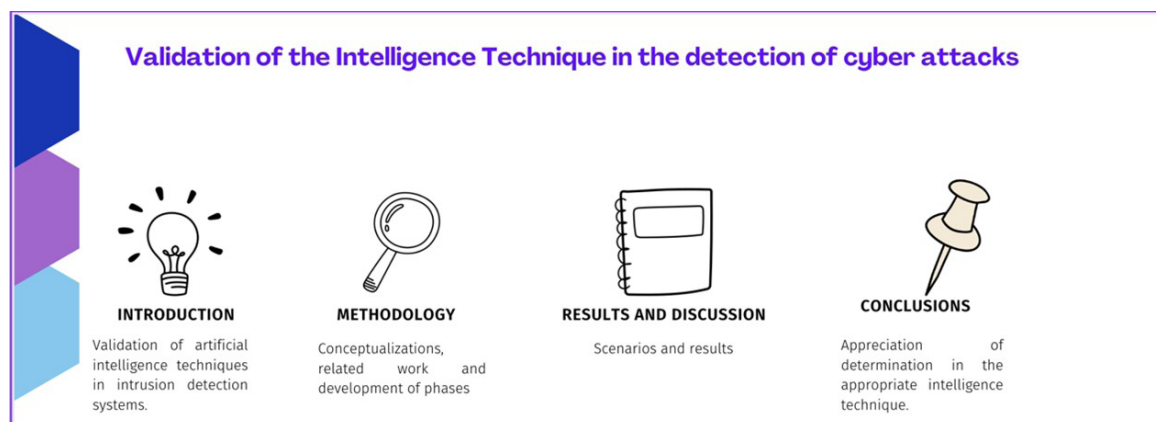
Validation of the Intelligence Technique in the detection of cyber attacks

INTRODUCTION

Validation of artificial intelligence techniques in intrusion detection systems.

METHODOLOGY

Conceptualizations, related work and development of phases

RESULTS AND DISCUSSION

Scenarios and results

CONCLUSIONS

Appreciation of determination in the appropriate intelligence technique.